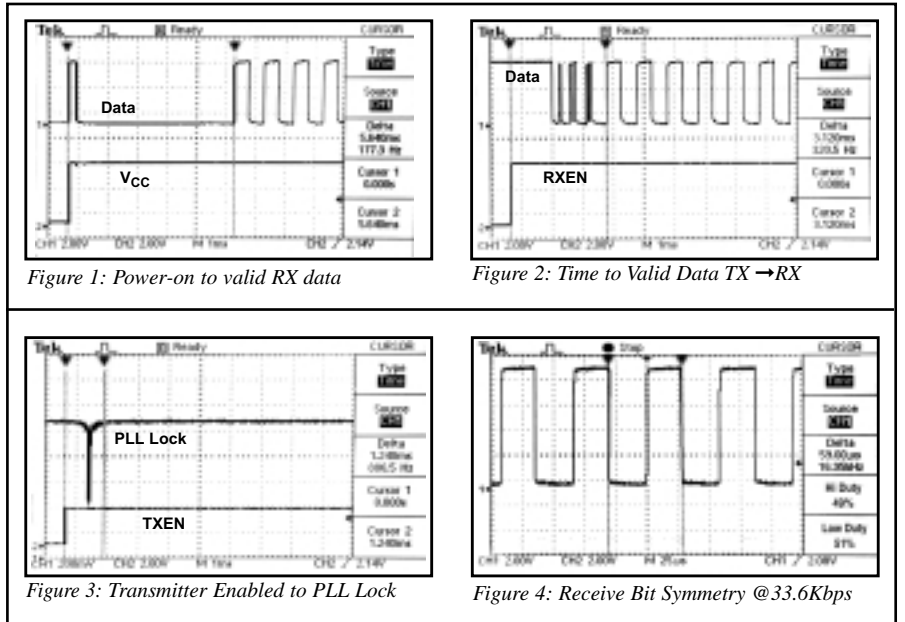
Tek Ready CURSOR
Type Time
Source CH1
Delta 5.640ms 177.3 Hz
Cursor 1 0.000s
Cursor 2 5.640ms
Data
$V_{CC}$
CH1 2.00V CH2 2.00V M 1ms CH2 / 2.14V
Figure 1: Power-on to valid RX data

Tek Ready CURSOR
Type Time
Source CH1
Delta 3.120ms 320.5 Hz
Cursor 1 0.000s
Cursor 2 3.120ms
Data
RXEN
CH1 2.00V CH2 2.00V M 1ms CH2 / 2.14V
Figure 2: Time to Valid Data TX →RX

Tek Ready CURSOR
Type Time
Source CH1
Delta 1.240ms 806.5 Hz
Cursor 1 0.000s
Cursor 2 1.240ms
PLL Lock
TXEN
CH1 2.00V CH2 2.00V M 1ms CH2 / 2.14V
Figure 3: Transmitter Enabled to PLL Lock

Tek Stop CURSOR
Type Time
Source CH1
Delta 59.60μs 16.78kHz
Hi Duty 49%
Low Duty 51%
CH1 2.00V CH2 2.00V M 25μs CH1 / 2.08V
Figure 4: Receive Bit Symmetry @33.6Kbps